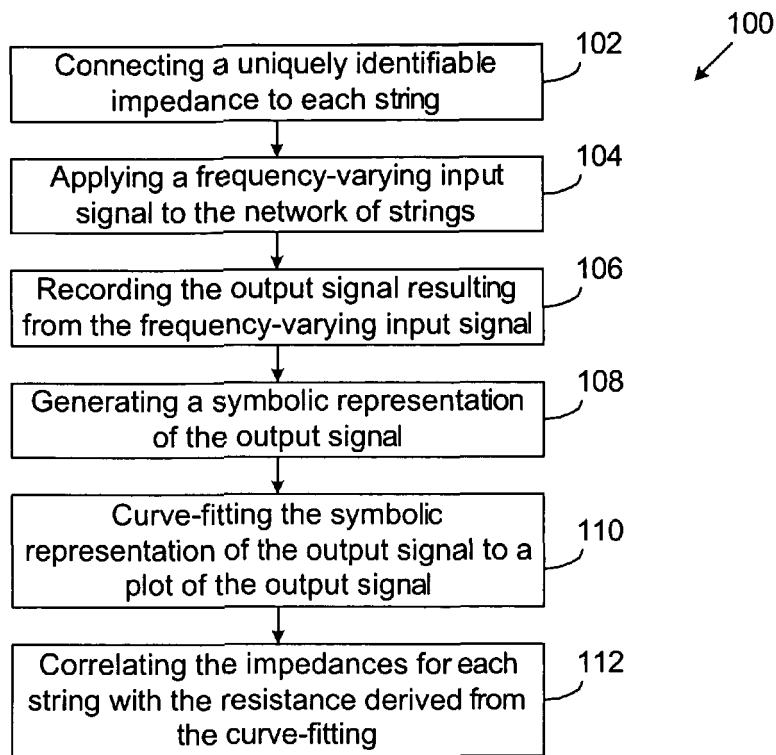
100

Connecting a uniquely identifiable impedance to each string

102

Applying a frequency-varying input signal to the network of strings

104

Recording the output signal resulting from the frequency-varying input signal

106

Generating a symbolic representation of the output signal

108

Curve-fitting the symbolic representation of the output signal to a plot of the output signal

110

Correlating the impedances for each string with the resistance derived from the curve-fitting

112